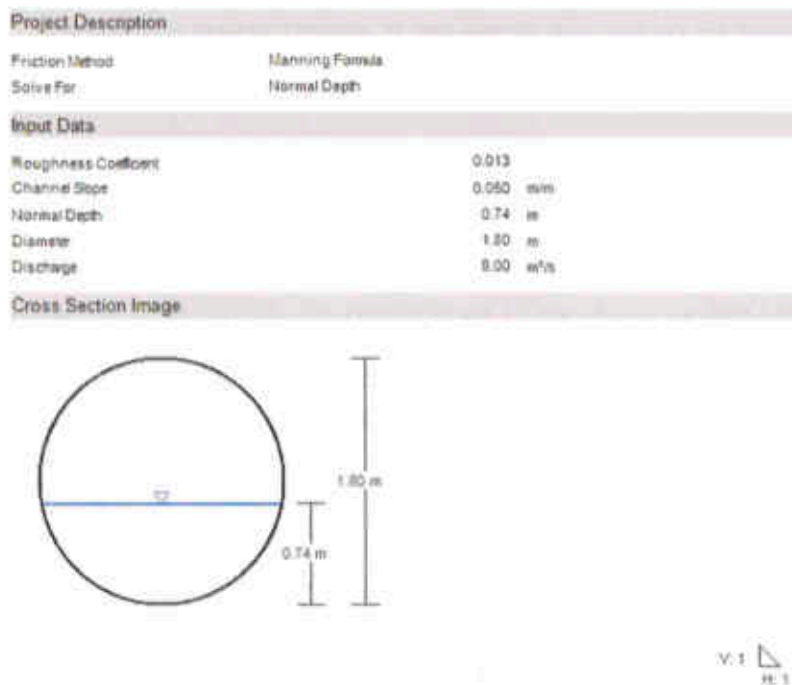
Project Description

Friction Method Manning Formula
Solve For Normal Depth

Input Data

| | | |
|---|---|---|
| Roughness Coefficient | 0.013 | |
| Channel Slope | 0.050 | m/m |
| Normal Depth | 0.74 | m |
| Diameter | 1.80 | m |
| Discharge | 8.00 | m³/s |

Cross Section Image

1.80 m

0.74 m

V: 1
H: 1